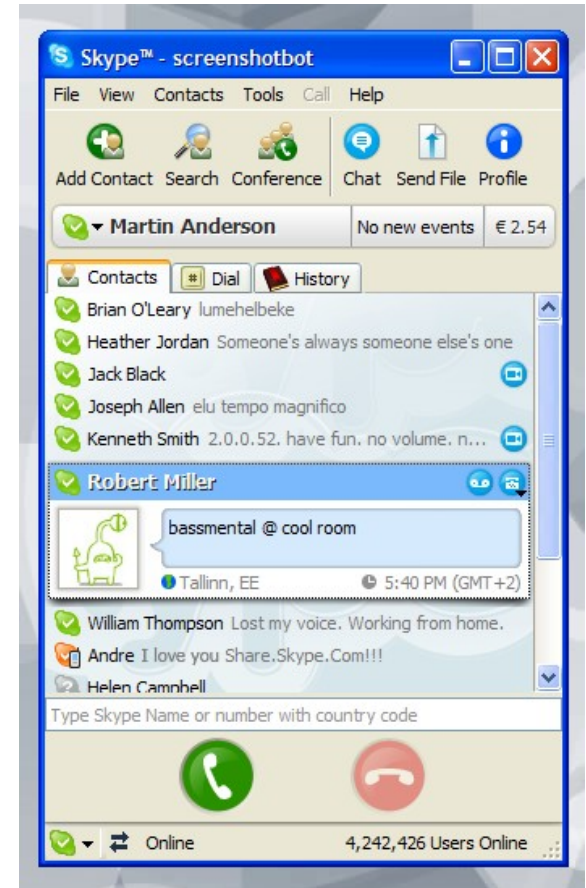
Skype™ - screenshotbot

File View Contacts Tools Call Help

Add Contact Search Conference Chat Send File Profile

Martin Anderson No new events € 2.54

Contacts Dial History

Brian O'Leary lumehelbeke
Heather Jordan Someone's always someone else's one
Jack Black
Joseph Allen elu tempo magnifico
Kenneth Smith 2.0.0.52. have fun. no volume. n...
Robert Miller
bassmental @ cool room
Tallinn, EE 5:40 PM (GMT+2)
William Thompson Lost my voice. Working from home.
Andre I love you Share.Skype.Com!!!
Helen Campbell

Type Skype Name or number with country code

Online 4,242,426 Users Online